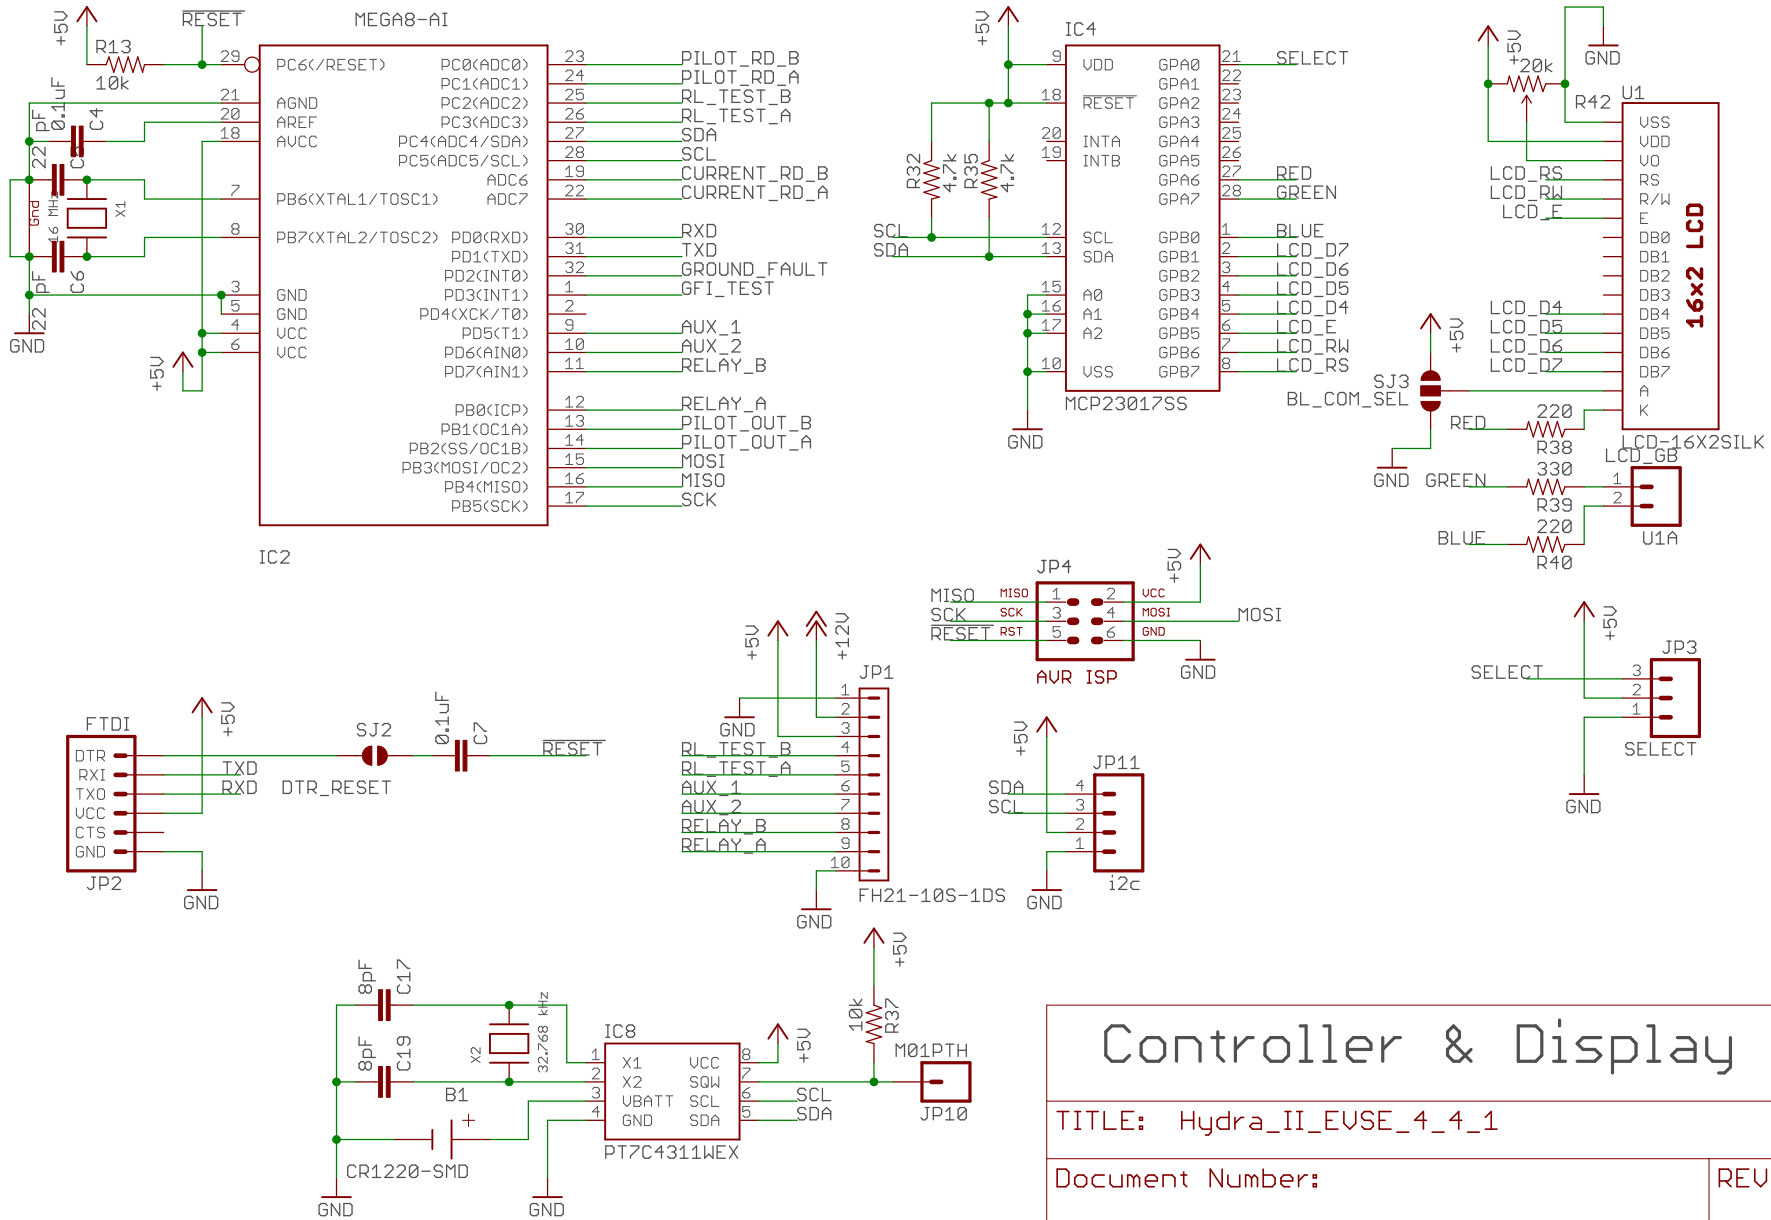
+5V R13 10k RESET MEGA8-AI
29 PC6(/RESET) PC0(ADC0) 23 PILOT_RD_B
PC1(ADC1) 24 PILOT_RD_A
21 AGND PC2(ADC2) 25 RL_TEST_B
20 AREF PC3(ADC3) 26 RL_TEST_A
18 AVCC PC4(ADC4/SDA) 27 SDA
PC5(ADC5/SCL) 28 SCL
ADC6 19 CURRENT_RD_B
7 PB6(XTAL1/TOSC1) ADC7 22 CURRENT_RD_A
8 PB7(XTAL2/TOSC2) PD0(RXD) 30 RXD
PD1(TXD) 31 TXD
PD2(INT0) 32 GROUND_FAULT
3 GND PD3(INT1) 1 GFI_TEST
5 GND PD4(XCK/T0) 2
4 VCC PD5(T1) 9 AUX_1
6 VCC PD6(AIN0) 10 AUX_2
PD7(AIN1) 11 RELAY_B
PB0(ICP) 12 RELAY_A
PB1(OC1A) 13 PILOT_OUT_B
PB2(SS/OC1B) 14 PILOT_OUT_A
PB3(MOSI/OC2) 15 MOSI
PB4(MISO) 16 MISO
PB5(SCK) 17 SCK
IC2
0.1uF C4 pF 22 C5 Gnd 16 MHz X1 pF 22 C6 GND +5V

+5V IC4
9 VDD GPA0 21 SELECT
GPA1 22
18 RESET GPA2 23
GPA3 24
20 INTA GPA4 25
19 INTB GPA5 26
GPA6 27 RED
GPA7 28 GREEN
R32 4.7k R35 4.7k
SCL 12 SCL GPB0 1 BLUE
SDA 13 SDA GPB1 2 LCD_D7
GPB2 3 LCD_D6
15 A0 GPB3 4 LCD_D5
16 A1 GPB4 5 LCD_D4
17 A2 GPB5 6 LCD_E
GPB6 7 LCD_RW
10 VSS GPB7 8 LCD_RS
MCP23017SS
GND

+5V 20k R42 GND U1
VSS VDD VO
LCD_RS RS
LCD_RW R/W
LCD_E E
DB0 DB1 DB2 DB3
LCD_D4 DB4
LCD_D5 DB5
LCD_D6 DB6
LCD_D7 DB7
16x2 LCD
SJ3 +5V A
BL_COM_SEL K
RED 220 R38 LCD-16X2SILK
GND GREEN 330 R39 LCD_GB 1 2
BLUE 220 R40 U1A

JP4 +5V
MISO MISO 1 2 VCC
SCK SCK 3 4 MOSI MOSI
RESET RST 5 6 GND
AVR ISP GND

+5V JP3
SELECT 3
2
1
SELECT
GND

FTDI +5V SJ2 0.1uF C7
DTR RESET
RXI TXD
TXO RXD DTR_RESET
VCC
CTS
GND
JP2 GND

+5V +12V JP1
1
2
GND 3
RL_TEST_B 4
RL_TEST_A 5
AUX_1 6
AUX_2 7
RELAY_B 8
RELAY_A 9
10
GND FH21-10S-1DS

+5V JP11
SDA 4
SCL 3
2
1
GND i2c

8pF C17 X2 32.768 kHz
8pF C19
B1 IC8
1 X1 VCC 8 +5V
2 X2 SQW 7
3 VBATT SCL 6 SCL
4 GND SDA 5 SDA
PT7C4311WEX
CR1220-SMD
GND GND
+5V 10k R37 M01PTH JP10

Controller & Display
TITLE: Hydra_II_EVSE_4_4_1
Document Number: REV